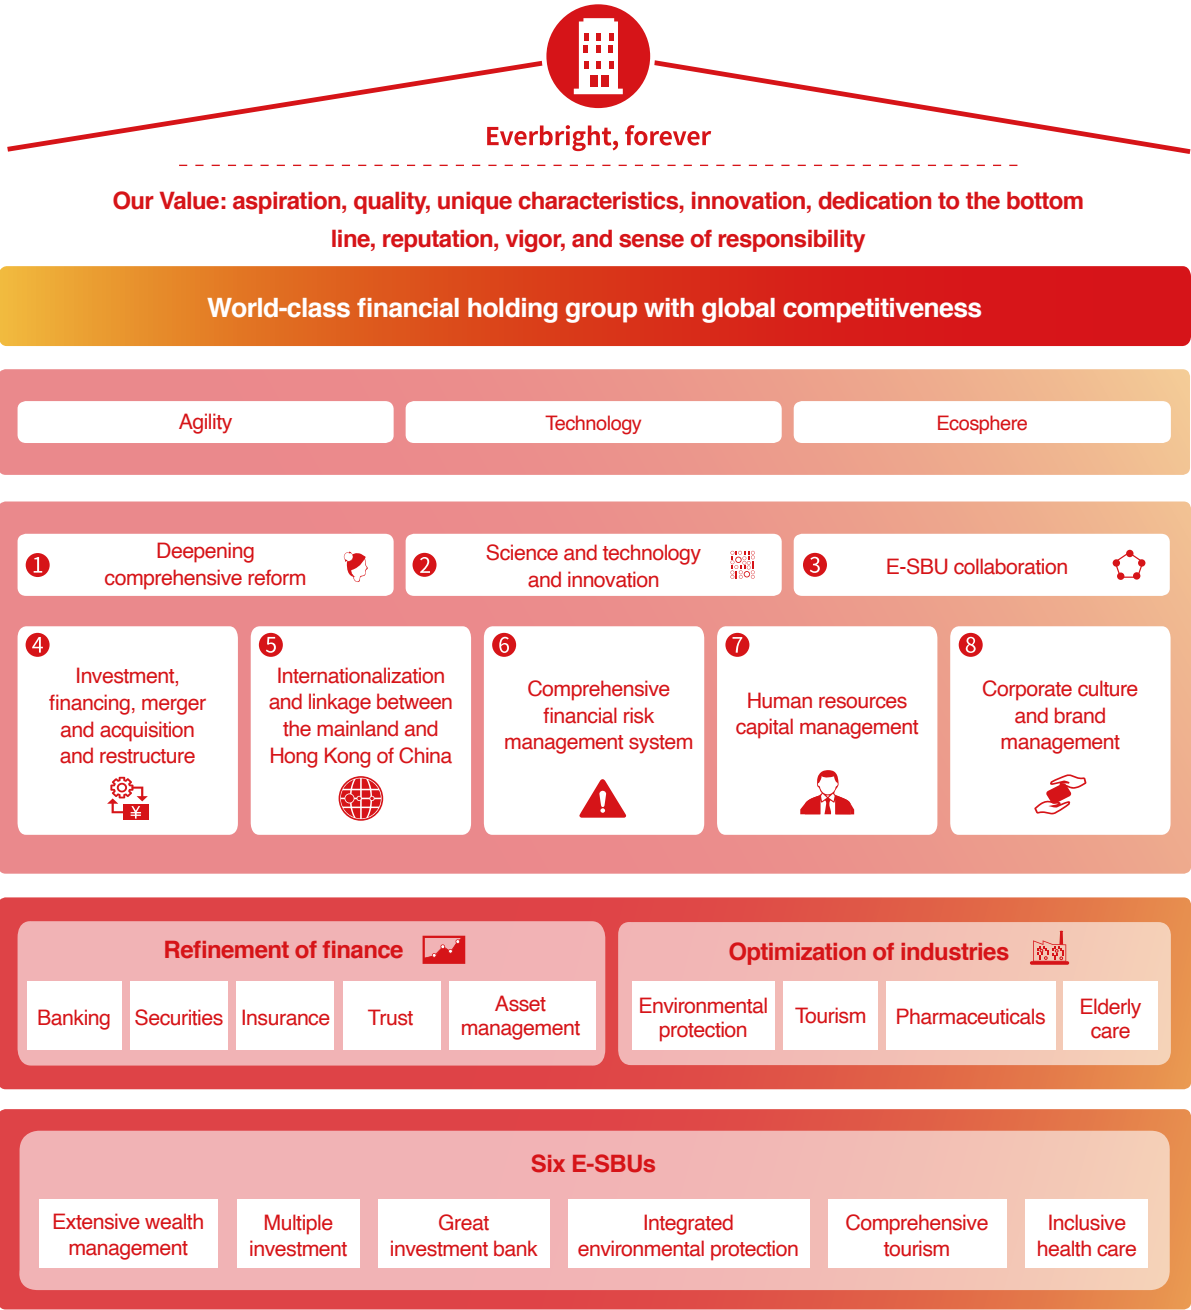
Everbright, forever

Our Value: aspiration, quality, unique characteristics, innovation, dedication to the bottom line, reputation, vigor, and sense of responsibility

World-class financial holding group with global competitiveness

Agility

Technology

Ecosphere

1 Deepening comprehensive reform

2 Science and technology and innovation

3 E-SBU collaboration

4 Investment, financing, merger and acquisition and restructure

5 Internationalization and linkage between the mainland and Hong Kong of China

6 Comprehensive financial risk management system

7 Human resources capital management

8 Corporate culture and brand management

Refinement of finance

Banking

Securities

Insurance

Trust

Asset management

Optimization of industries

Environmental protection

Tourism

Pharmaceuticals

Elderly care

Six E-SBUs

Extensive wealth management

Multiple investment

Great investment bank

Integrated environmental protection

Comprehensive tourism

Inclusive health care